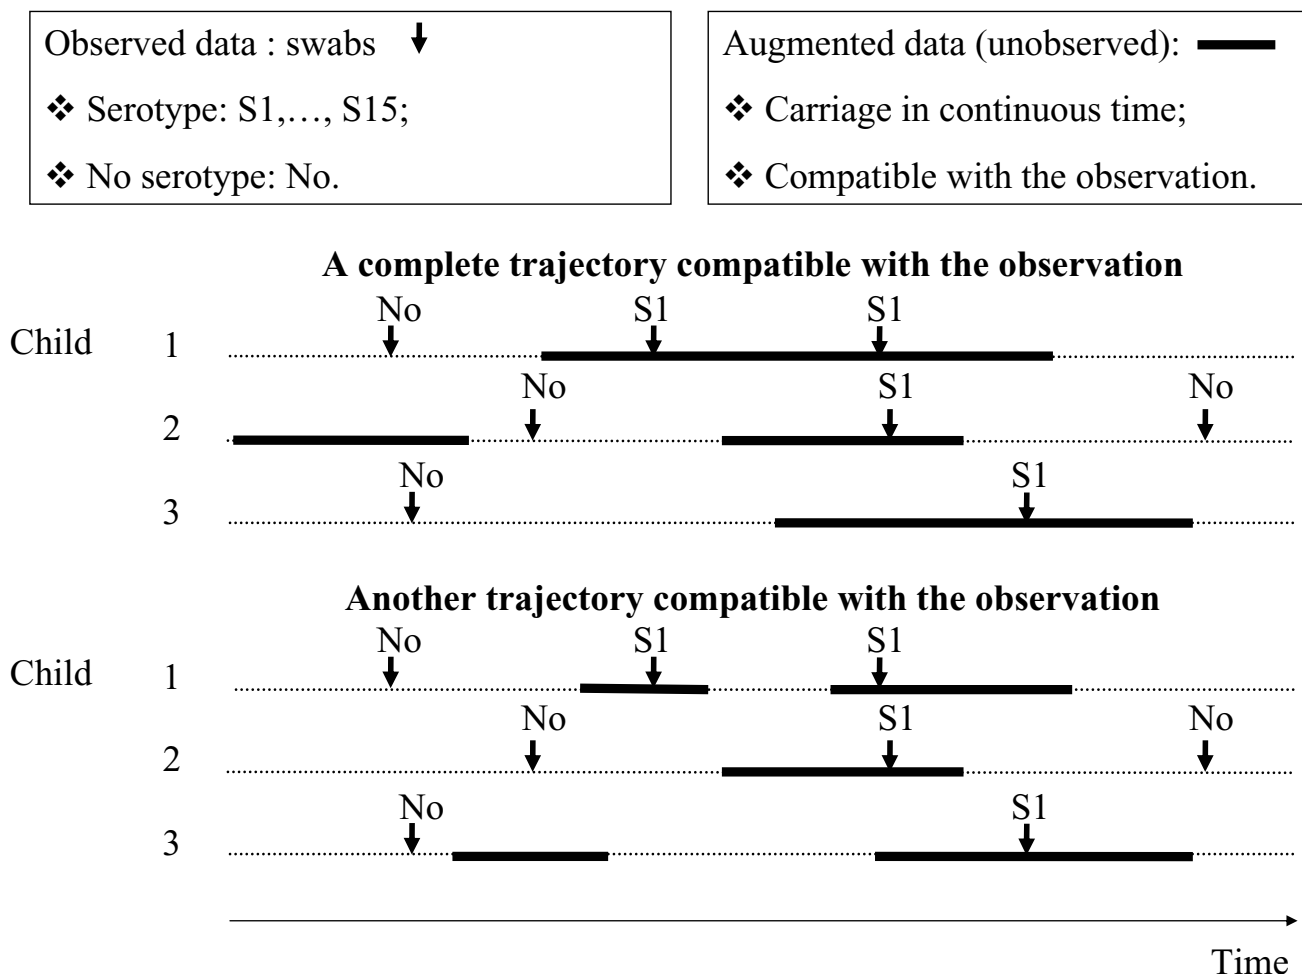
Observed data : swabs

❖ Serotype: S1,…, S15;

❖ No serotype: No.

Augmented data (unobserved):

❖ Carriage in continuous time;

❖ Compatible with the observation.

**A complete trajectory compatible with the observation**

Child 1 No S1 S1

2 No S1 No

3 No S1

**Another trajectory compatible with the observation**

Child 1 No S1 S1

2 No S1 No

3 No S1

Time